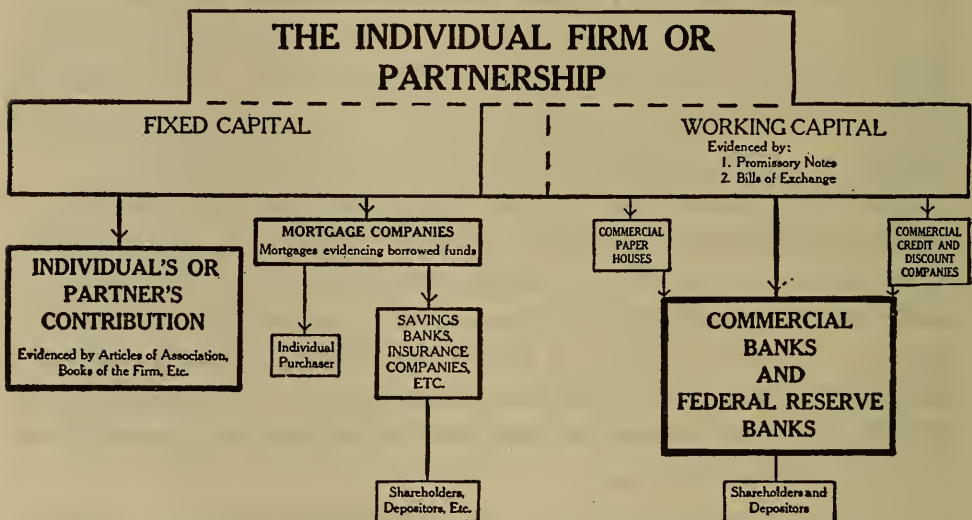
THE INDIVIDUAL FIRM OR PARTNERSHIP

FIXED CAPITAL

WORKING CAPITAL
Evidenced by:
1. Promissory Notes
2. Bills of Exchange

INDIVIDUAL'S OR PARTNER'S CONTRIBUTION
Evidenced by Articles of Association, Books of the Firm, Etc.

MORTGAGE COMPANIES
Mortgages evidencing borrowed funds

Individual Purchaser

SAVINGS BANKS, INSURANCE COMPANIES, ETC.

Shareholders, Depositors, Etc.

COMMERCIAL PAPER HOUSES

COMMERCIAL CREDIT AND DISCOUNT COMPANIES

COMMERCIAL BANKS AND FEDERAL RESERVE BANKS

Shareholders and Depositors